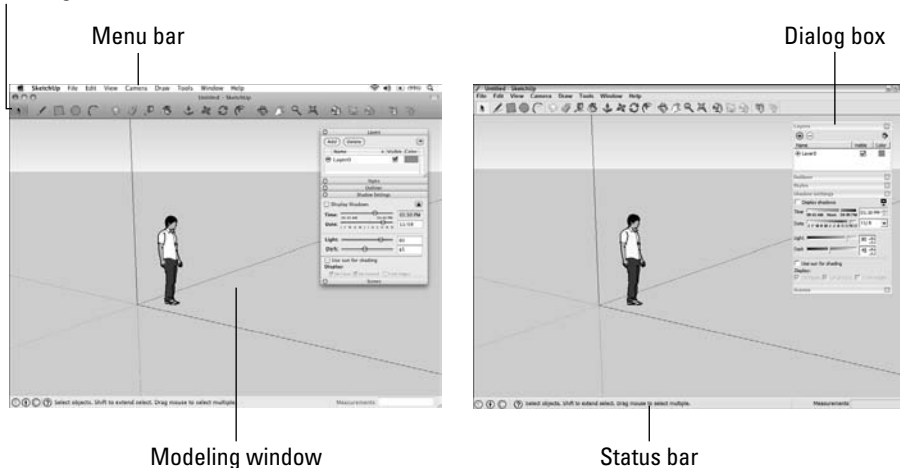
Menu bar

Dialog box

SketchUp File Edit View Camera Draw Tools Window Help

Untitled - SketchUp

Layers

Add Delete

Name Visible Color

Layer0

Styles

Outliner

Shadow Settings

Display Shadows

Time

Date

Light

Dark

Use sun for shading

Display:

Scenes

Select objects. Shift to extend select. Drag mouse to select multiple.

Measurements

Untitled - SketchUp

File Edit View Camera Draw Tools Window Help

Layers

Name Visible Color

Layer0

Outliner

Styles

Shadow Settings

Display shadows

Time

Date

Light

Dark

Use sun for shading

Display:

Scenes

Select objects. Shift to extend select. Drag mouse to select multiple.

Measurements

Modeling window

Status bar